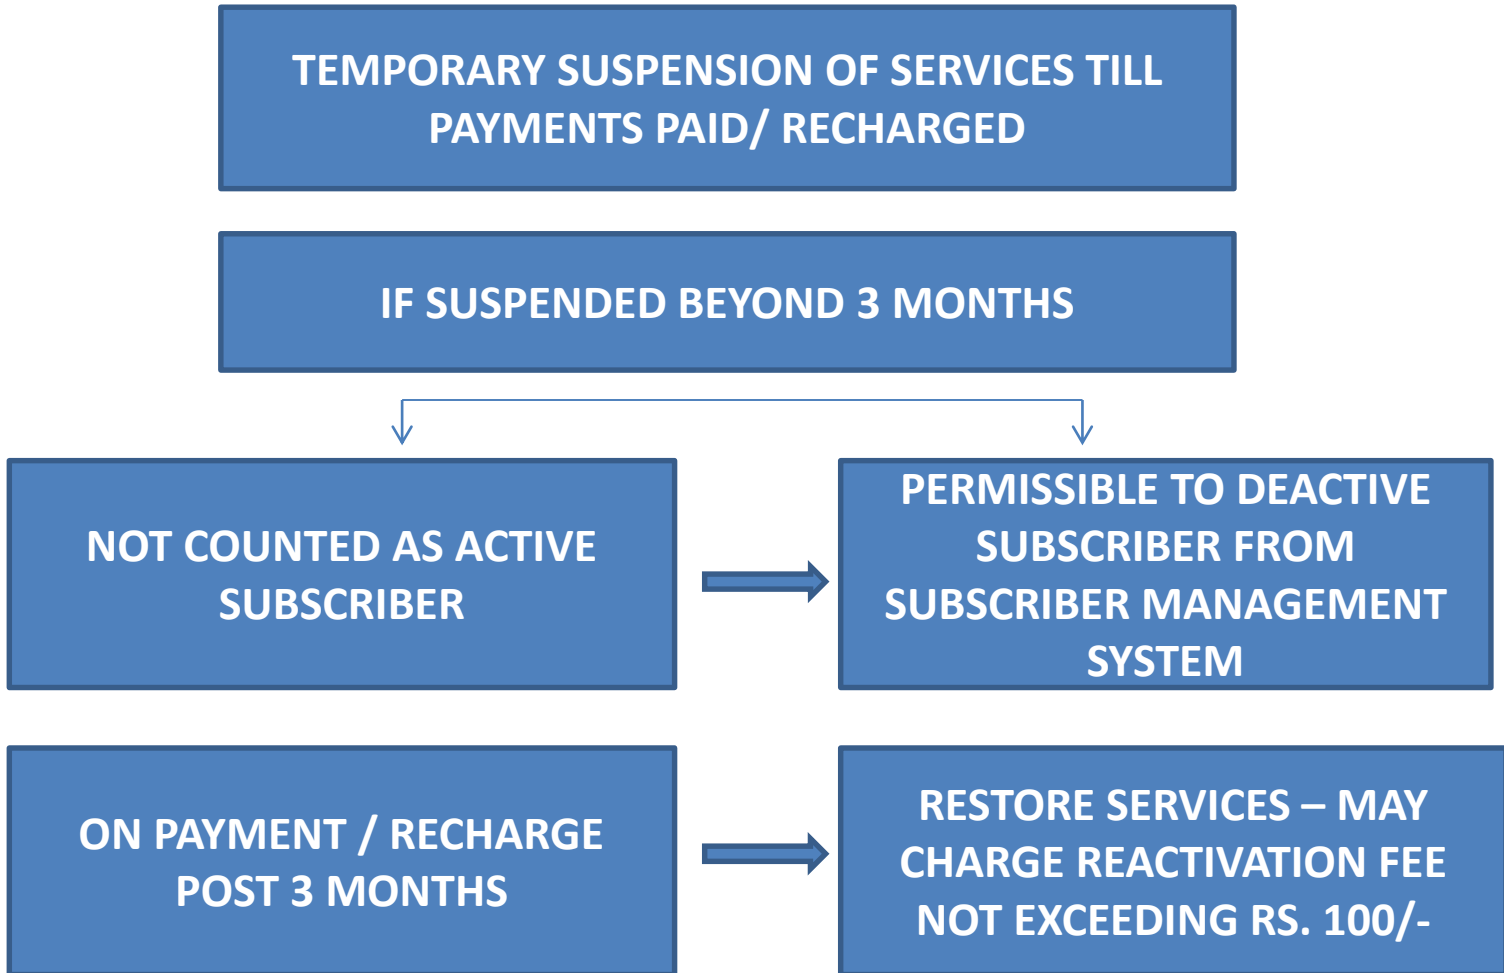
TEMPORARY SUSPENSION OF SERVICES TILL PAYMENTS PAID/ RECHARGED

IF SUSPENDED BEYOND 3 MONTHS

NOT COUNTED AS ACTIVE SUBSCRIBER

PERMISSIBLE TO DEACTIVE SUBSCRIBER FROM SUBSCRIBER MANAGEMENT SYSTEM

ON PAYMENT / RECHARGE POST 3 MONTHS

RESTORE SERVICES – MAY CHARGE REACTIVATION FEE NOT EXCEEDING RS. 100/-